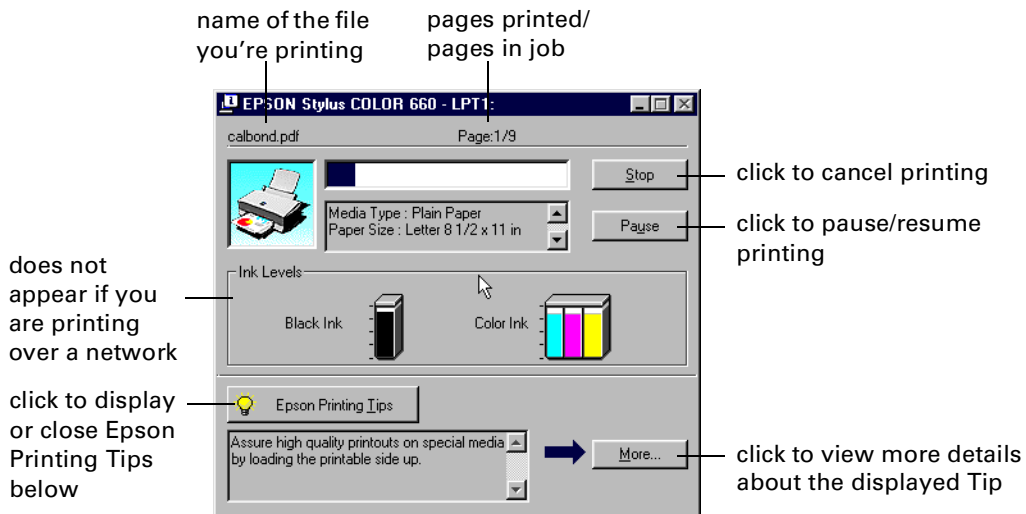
name of the file you're printing

pages printed/ pages in job

EPSON Stylus COLOR 660 - LPT1:

calbond.pdf

Page:1/9

Stop

click to cancel printing

Media Type : Plain Paper
Paper Size : Letter 8 1/2 x 11 in

Pause

click to pause/resume printing

does not appear if you are printing over a network

Ink Levels

Black Ink

Color Ink

click to display or close Epson Printing Tips below

Epson Printing Tips

Assure high quality printouts on special media by loading the printable side up.

More...

click to view more details about the displayed Tip